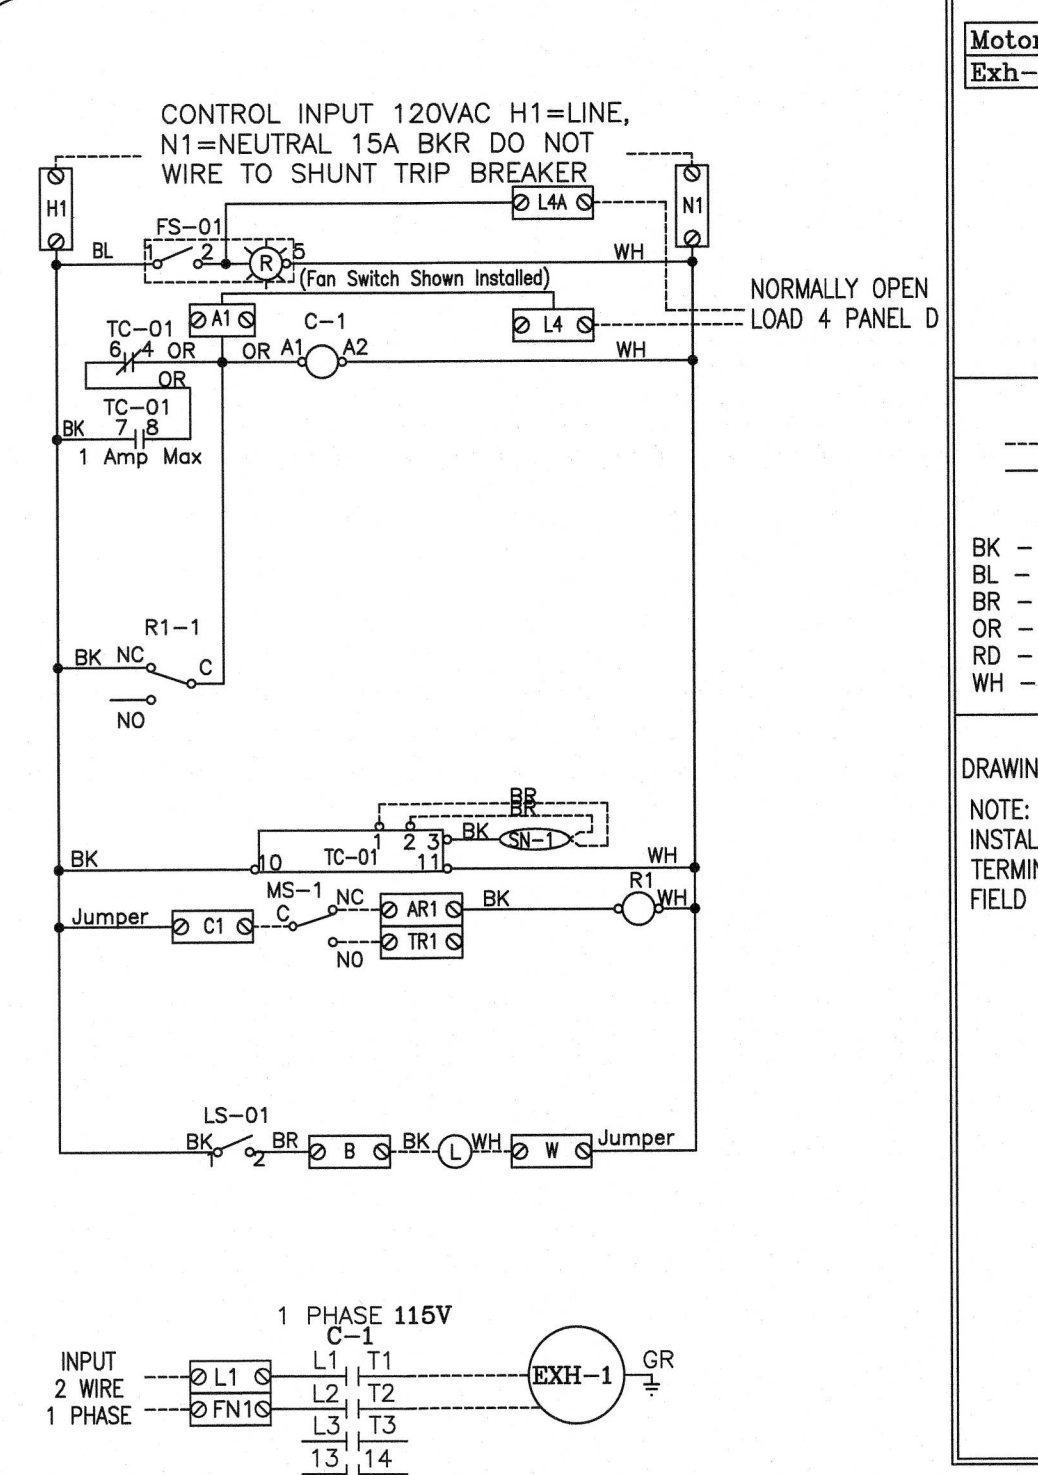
CONTROL INPUT 120VAC H1=LINE, N1=NEUTRAL 15A BKR DO NOT WIRE TO SHUNT TRIP BREAKER

H1
N1
L4A
FS-01
1 2
R
5
BL
WH
(Fan Switch Shown Installed)
NORMALLY OPEN
LOAD 4 PANEL D
A1
L4
TC-01
6 4 OR
OR A1
C-1
A2
WH
OR
TC-01
BK 7 8
1 Amp Max

R1-1
BK NC
C
NO

BR
BR
1 2 3
BK
SN-1
BK
10
TC-01
11
WH
MS-1
R1
Jumper
C1
C
NC
AR1
BK
WH
TR1
NO

LS-01
BK
1 2
BR
B
BK
L
WH
W
Jumper

1 PHASE 115V
C-1
INPUT
2 WIRE
1 PHASE
L1
FN1
L1
T1
L2
T2
L3
T3
13
14
EXH-1
GR

Motor
Exh-

BK -
BL -
BR -
OR -
RD -
WH -

DRAWIN
NOTE:
INSTAL
TERMIN
FIELD